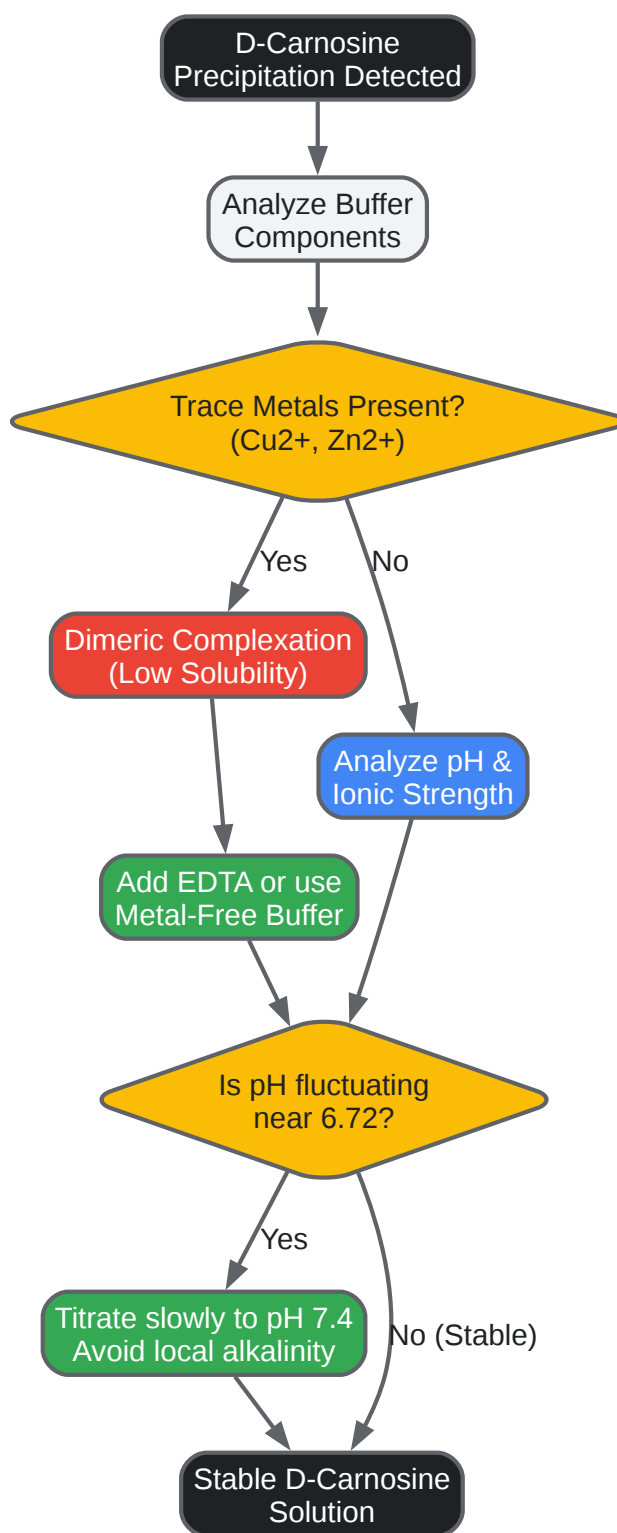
D-Carnosine Precipitation Detected

Analyze Buffer Components

Trace Metals Present? (Cu2+, Zn2+)

Yes

No

Dimeric Complexation (Low Solubility)

Analyze pH & Ionic Strength

Add EDTA or use Metal-Free Buffer

Is pH fluctuating near 6.72?

Yes

No (Stable)

Titrate slowly to pH 7.4 Avoid local alkalinity

Stable D-Carnosine Solution